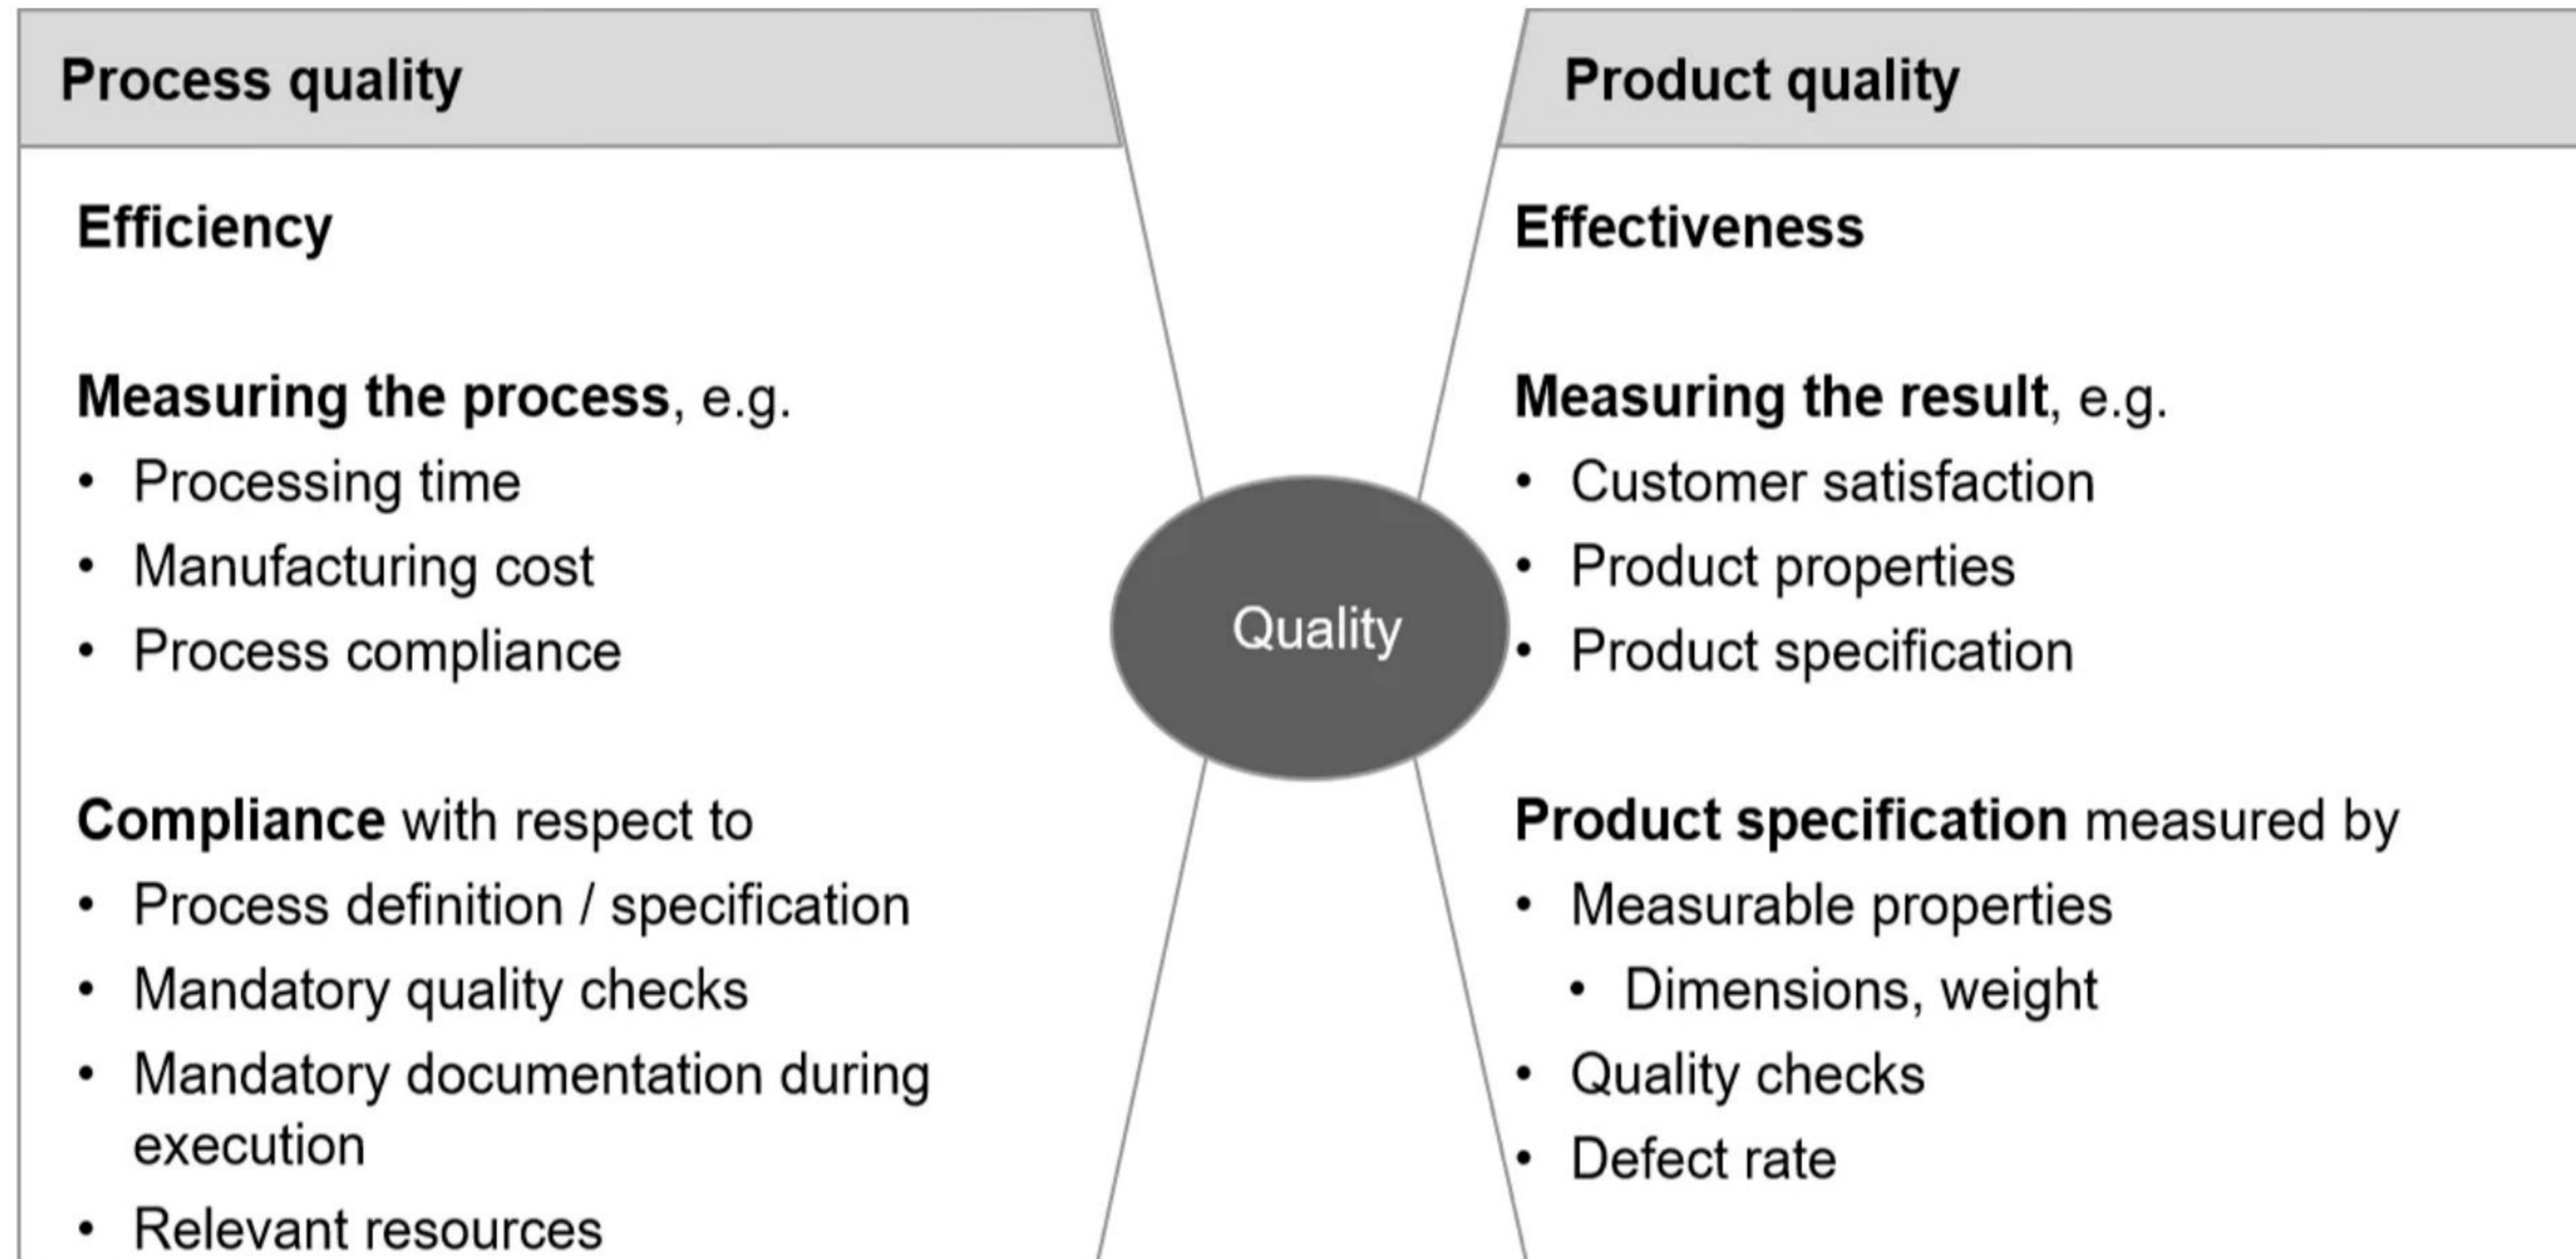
Process quality

Efficiency

Measuring the process, e.g.
• Processing time
• Manufacturing cost
• Process compliance

Compliance with respect to
• Process definition / specification
• Mandatory quality checks
• Mandatory documentation during execution
• Relevant resources

Quality

Product quality

Effectiveness

Measuring the result, e.g.
• Customer satisfaction
• Product properties
• Product specification

Product specification measured by
• Measurable properties
  • Dimensions, weight
• Quality checks
• Defect rate